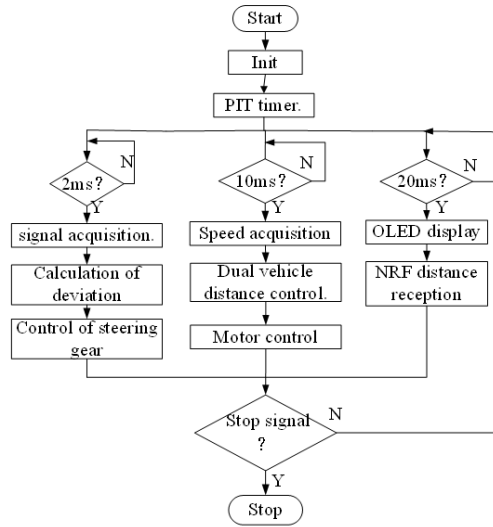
Start

Init

PIT timer.

N
2ms?
Y
signal acquisition.
Calculation of deviation
Control of steering gear

N
10ms?
Y
Speed acquisition
Dual vehicle distance control.
Motor control

N
20ms?
Y
OLED display
NRF distance reception

Stop signal ?
N
Y
Stop